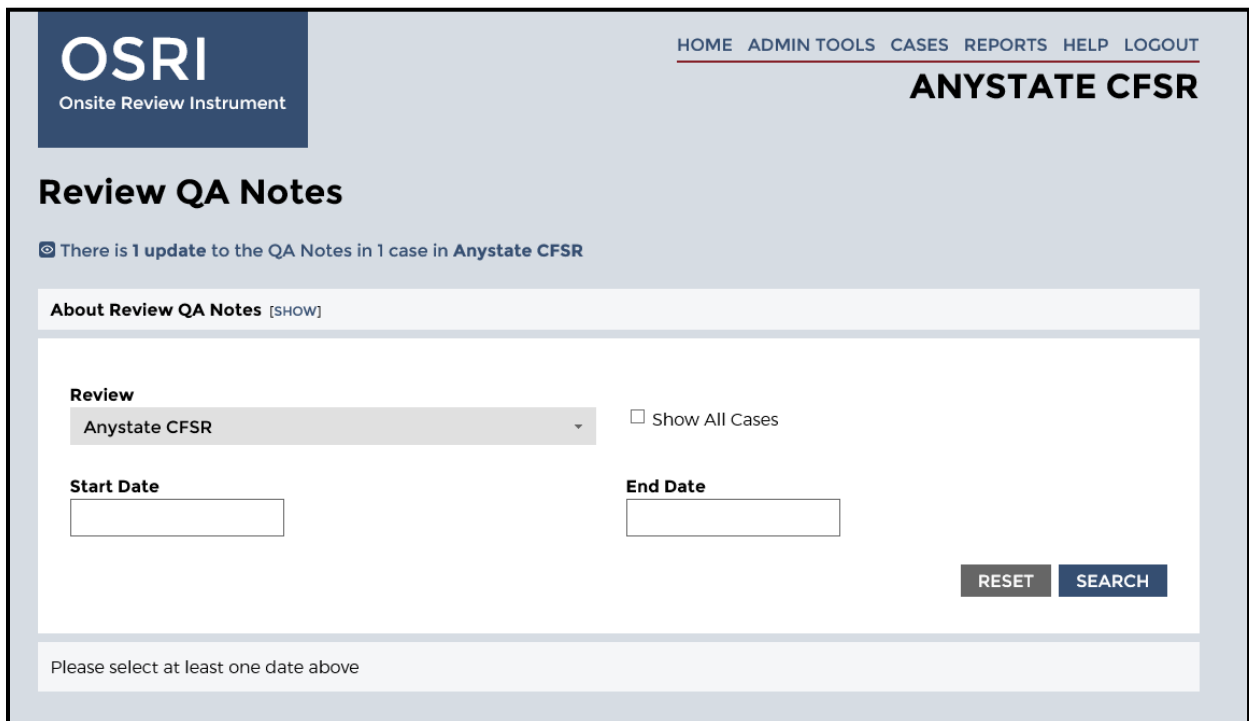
OSRI
Onsite Review Instrument

HOME ADMIN TOOLS CASES REPORTS HELP LOGOUT

ANYSTATE CFSR

Review QA Notes

There is 1 update to the QA Notes in 1 case in Anystate CFSR

About Review QA Notes [SHOW]

Review
Anystate CFSR

☐ Show All Cases

Start Date

End Date

RESET SEARCH

Please select at least one date above